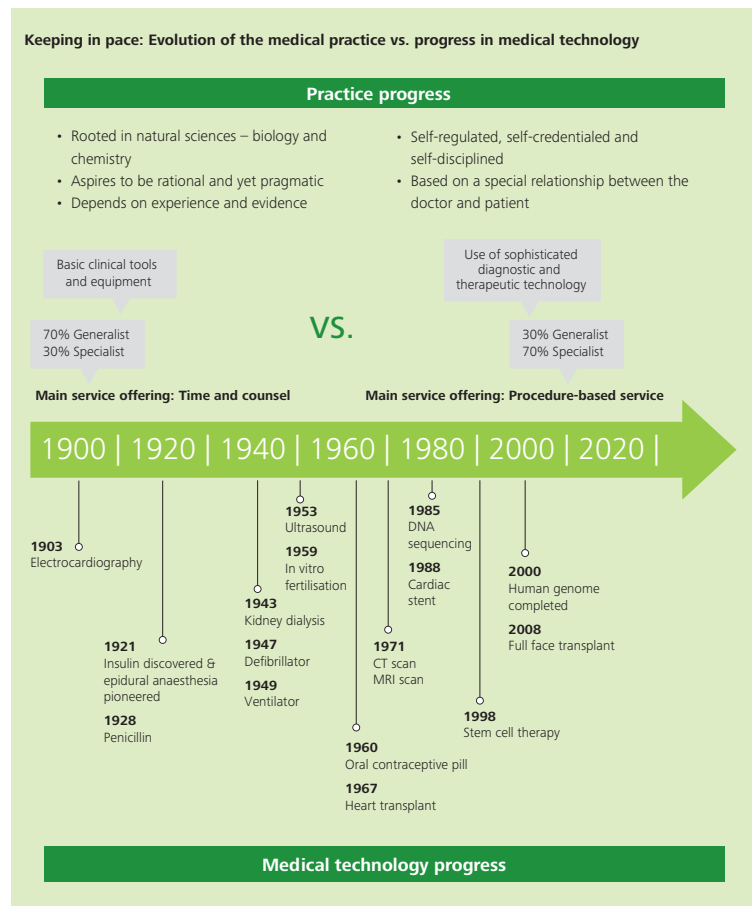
Keeping in pace: Evolution of the medical practice vs. progress in medical technology

Practice progress

- Rooted in natural sciences – biology and chemistry
- Aspires to be rational and yet pragmatic
- Depends on experience and evidence

- Self-regulated, self-credentialed and self-disciplined
- Based on a special relationship between the doctor and patient

Basic clinical tools and equipment

70% Generalist
30% Specialist

VS.

Use of sophisticated diagnostic and therapeutic technology

30% Generalist
70% Specialist

Main service offering: Time and counsel

Main service offering: Procedure-based service

1900 | 1920 | 1940 | 1960 | 1980 | 2000 | 2020 |

1903
Electrocardiography

1921
Insulin discovered & epidural anaesthesia pioneered

1928
Penicillin

1943
Kidney dialysis

1947
Defibrillator

1949
Ventilator

1953
Ultrasound

1959
In vitro fertilisation

1960
Oral contraceptive pill

1967
Heart transplant

1971
CT scan
MRI scan

1985
DNA sequencing

1988
Cardiac stent

1998
Stem cell therapy

2000
Human genome completed

2008
Full face transplant

Medical technology progress